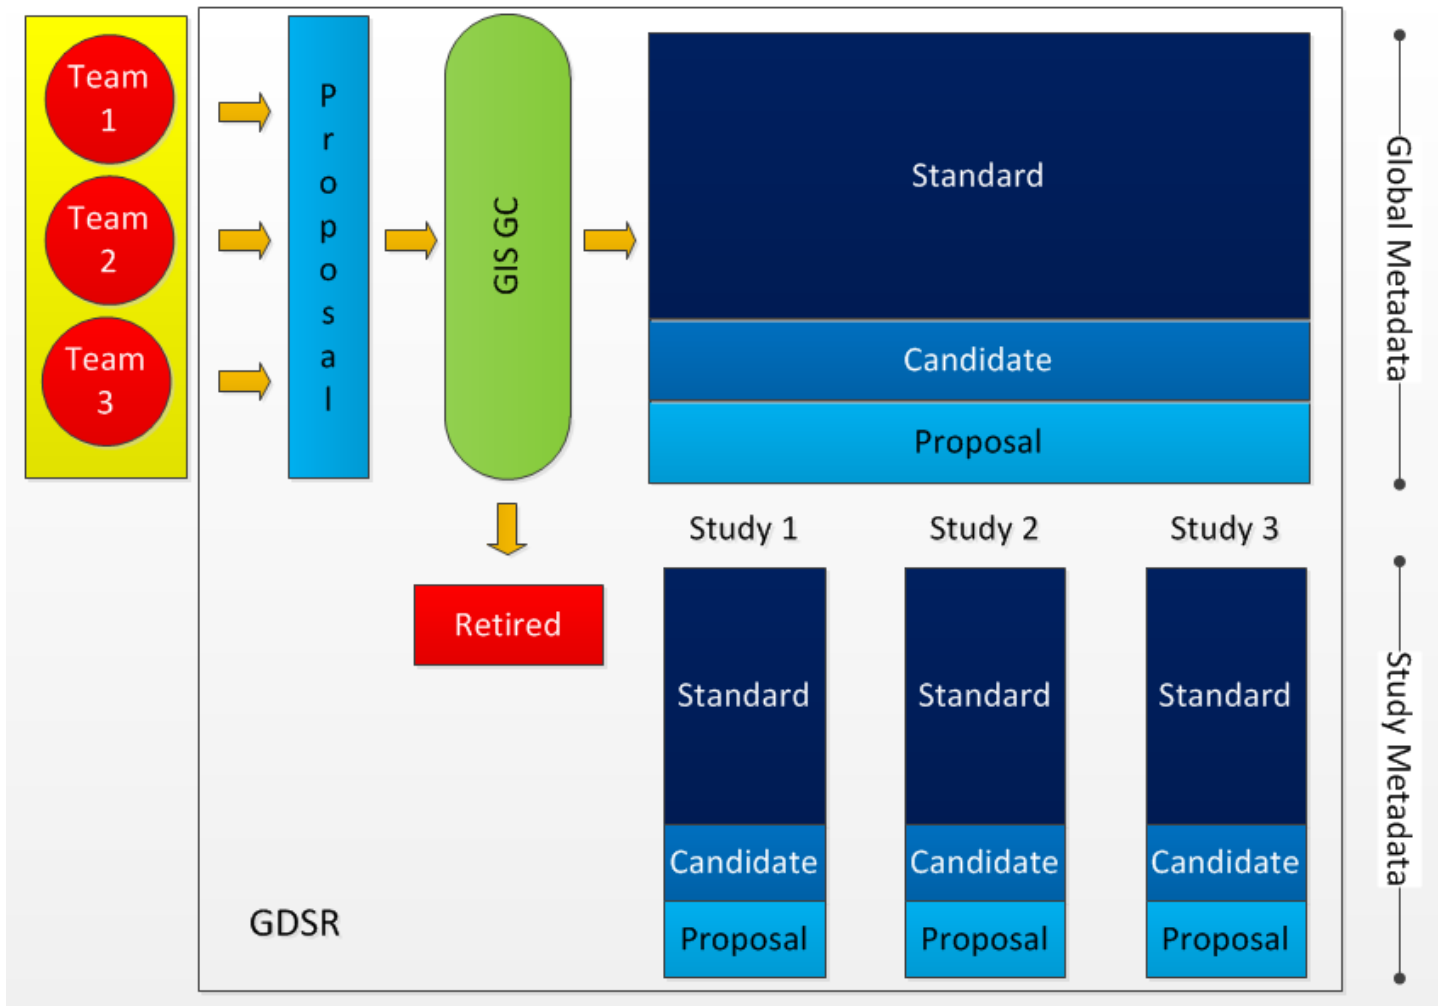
Team 1

Team 2

Team 3

Proposal

GIS GC

Standard

Candidate

Proposal

Global Metadata

Retired

Study 1

Study 2

Study 3

Standard

Candidate

Proposal

Standard

Candidate

Proposal

Standard

Candidate

Proposal

Study Metadata

GDSR